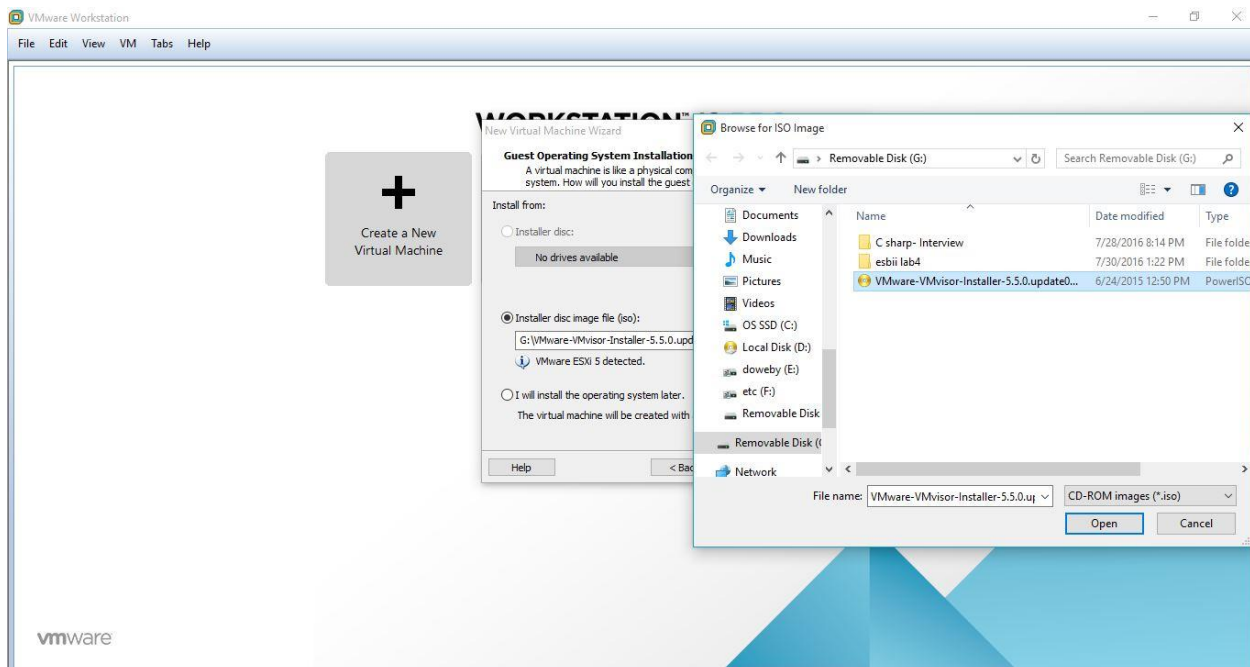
VMware Workstation

File Edit View VM Tabs Help

WORKSTATION

Create a New Virtual Machine

New Virtual Machine Wizard

Guest Operating System Installation
A virtual machine is like a physical com
system. How will you install the guest

Install from:

Installer disc:

No drives available

Installer disc image file (iso):

G:\VMware-VMvisor-Installer-5.5.0.upd

VMware ESXi 5 detected.

I will install the operating system later.

The virtual machine will be created with

Help

< Bac

Browse for ISO Image

Removable Disk (G:)

Search Removable Disk (G:)

Organize ▾ New folder

Documents
Downloads
Music
Pictures
Videos
OS SSD (C:)
Local Disk (D:)
doweby (E:)
etc (F:)
Removable Disk
Removable Disk (
Network

| Name | Date modified | Type |
|---|---|---|
| C sharp- Interview | 7/28/2016 8:14 PM | File folde |
| esbii lab4 | 7/30/2016 1:22 PM | File folde |
| VMware-VMvisor-Installer-5.5.0.update0... | 6/24/2015 12:50 PM | PowerISO |

File name: VMware-VMvisor-Installer-5.5.0.u

CD-ROM images (*.iso)

Open

Cancel

vmware